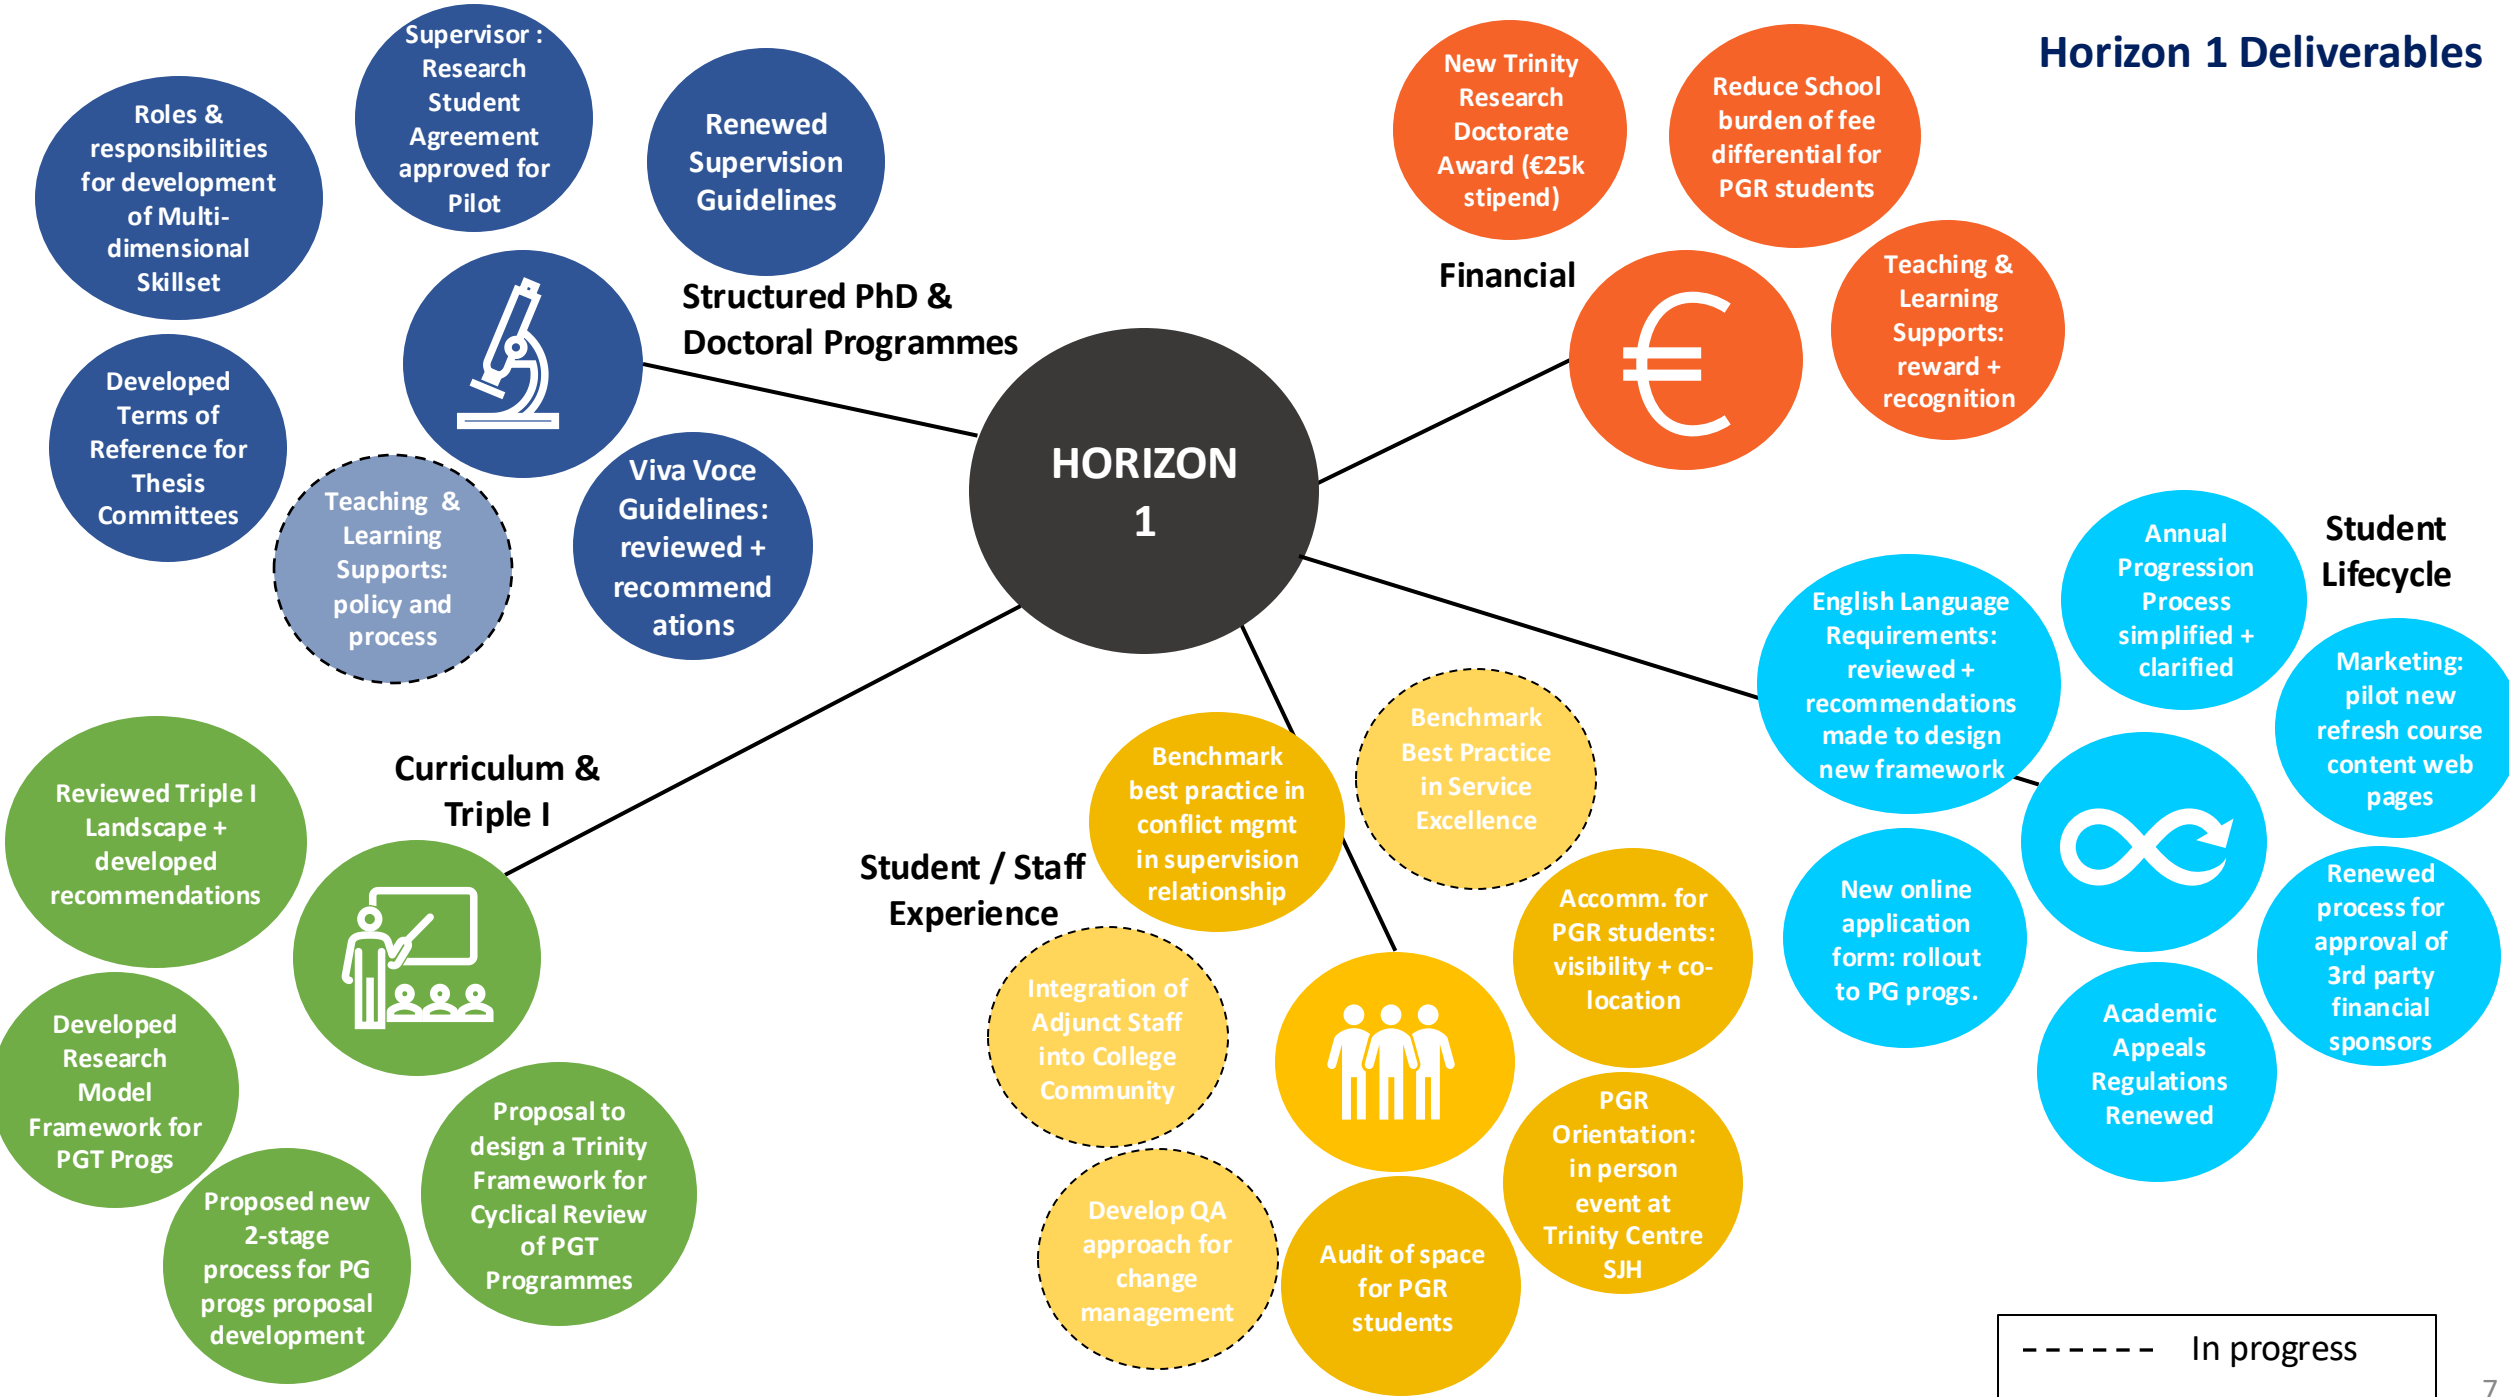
Horizon 1 Deliverables

HORIZON 1

Structured PhD & Doctoral Programmes

Roles & responsibilities for development of Multi-dimensional Skillset

Supervisor : Research Student Agreement approved for Pilot

Renewed Supervision Guidelines

Developed Terms of Reference for Thesis Committees

Teaching & Learning Supports: policy and process

Viva Voce Guidelines: reviewed + recommendations

Financial

New Trinity Research Doctorate Award (€25k stipend)

Reduce School burden of fee differential for PGR students

Teaching & Learning Supports: reward + recognition

Student Lifecycle

Annual Progression Process simplified + clarified

English Language Requirements: reviewed + recommendations made to design new framework

Marketing: pilot new refresh course content web pages

New online application form: rollout to PG progs.

Renewed process for approval of 3rd party financial sponsors

Academic Appeals Regulations Renewed

Curriculum & Triple I

Reviewed Triple I Landscape + developed recommendations

Developed Research Model Framework for PGT Progs

Proposed new 2-stage process for PG progs proposal development

Proposal to design a Trinity Framework for Cyclical Review of PGT Programmes

Student / Staff Experience

Benchmark best practice in conflict mgmt in supervision relationship

Benchmark Best Practice in Service Excellence

Accomm. for PGR students: visibility + co-location

Integration of Adjunct Staff into College Community

PGR Orientation: in person event at Trinity Centre SJH

Develop QA approach for change management

Audit of space for PGR students

------ In progress

7